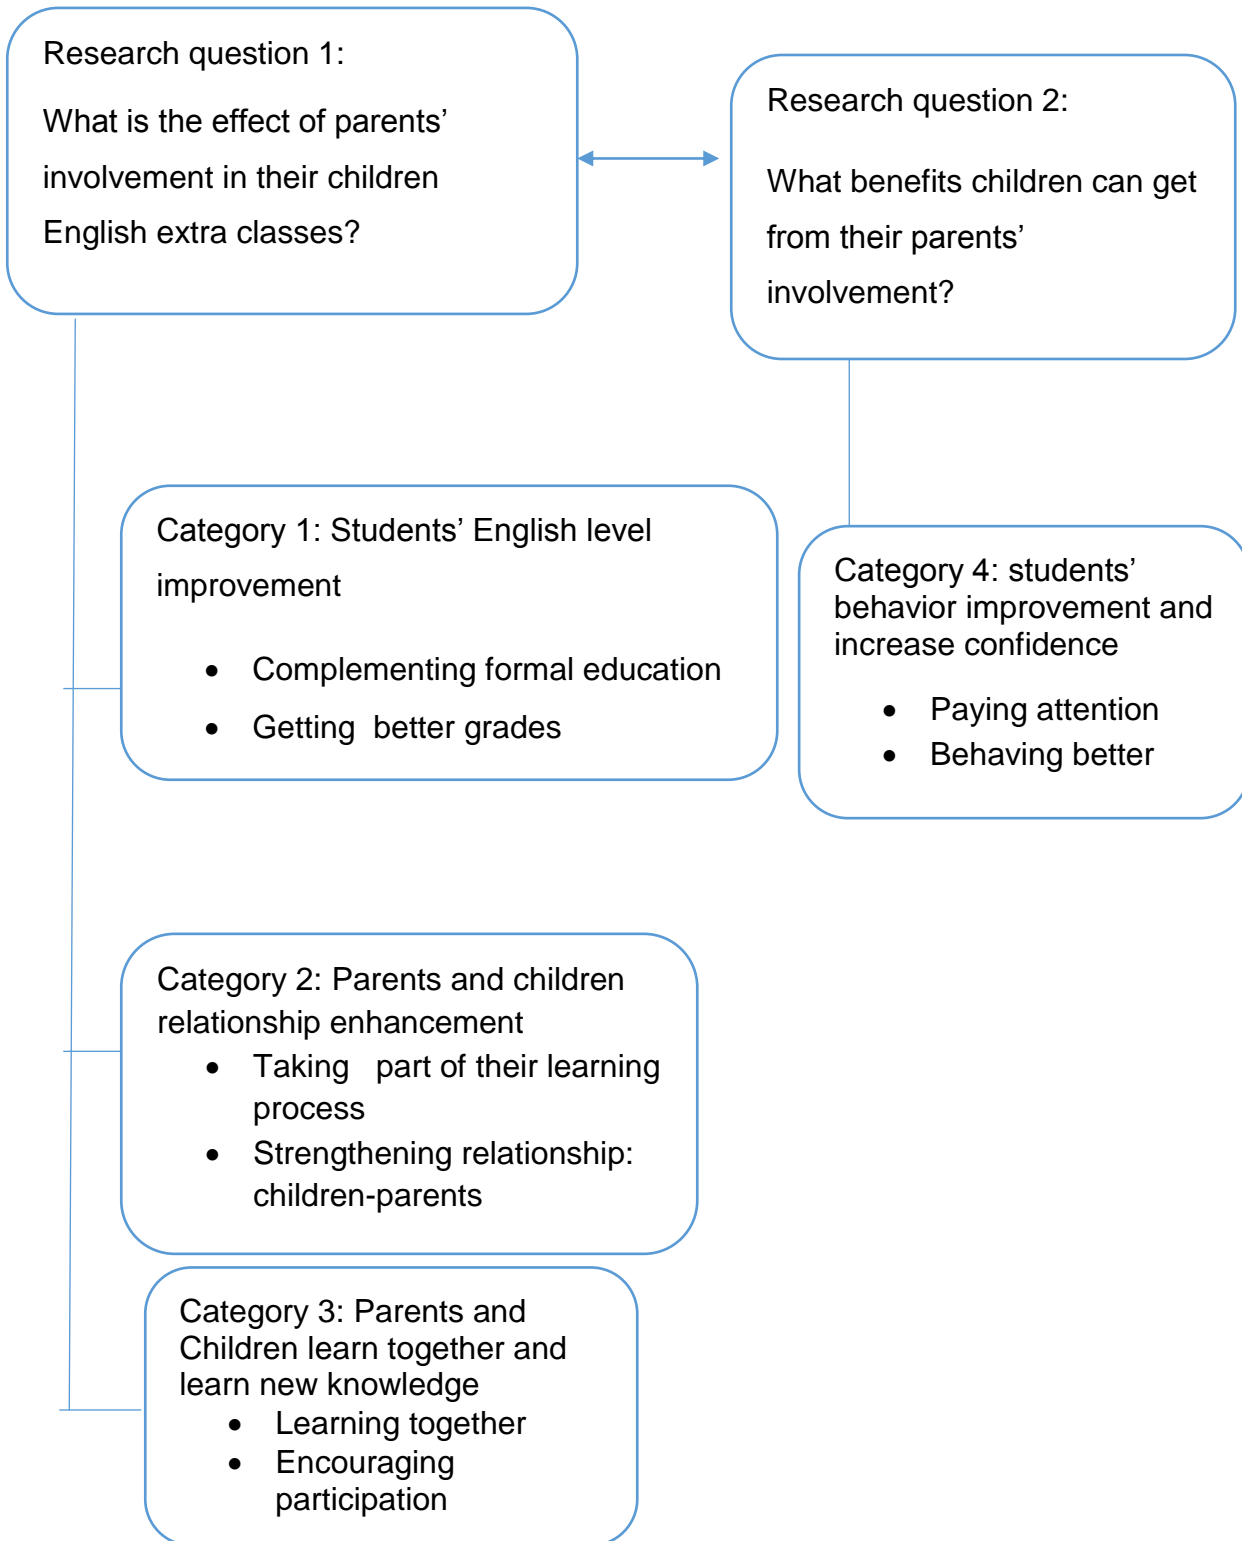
Research question 1:

What is the effect of parents' involvement in their children English extra classes?

Research question 2:

What benefits children can get from their parents' involvement?

Category 1: Students' English level improvement

- Complementing formal education
- Getting better grades

Category 4: students' behavior improvement and increase confidence

- Paying attention
- Behaving better

Category 2: Parents and children relationship enhancement

- Taking part of their learning process
- Strengthening relationship: children-parents

Category 3: Parents and Children learn together and learn new knowledge

- Learning together
- Encouraging participation